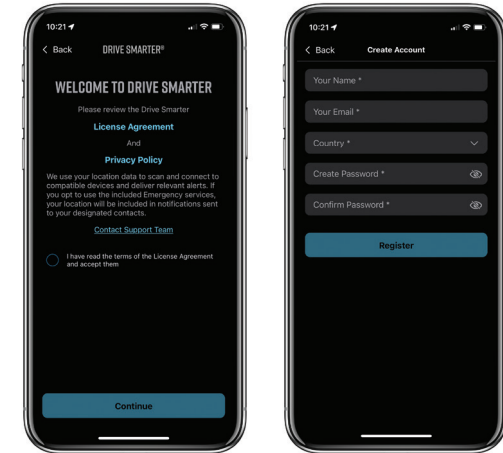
10:21

< Back DRIVE SMARTER®

WELCOME TO DRIVE SMARTER

Please review the Drive Smarter

License Agreement

And

Privacy Policy

We use your location data to scan and connect to compatible devices and deliver relevant alerts. If you opt to use the included Emergency services, your location will be included in notifications sent to your designated contacts.

Contact Support Team

I have read the terms of the License Agreement and accept them

Continue

10:21

< Back Create Account

Your Name *

Your Email *

Country *

Create Password *

Confirm Password *

Register